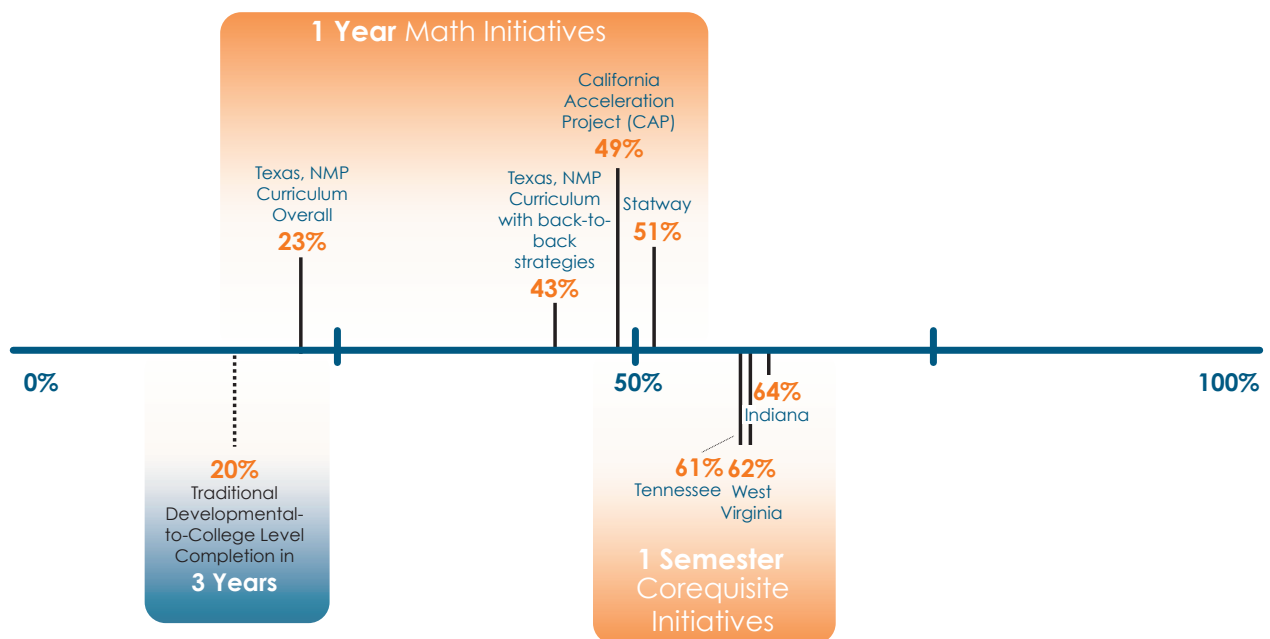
1 Year Math Initiatives

Texas, NMP Curriculum Overall
23%

Texas, NMP Curriculum with back-to-back strategies
43%

California Acceleration Project (CAP)
49%

Statway
51%

0%

50%

100%

64%
Indiana

61%
Tennessee

62%
West Virginia

20%
Traditional Developmental-to-College Level Completion in
3 Years

1 Semester
Corequisite Initiatives